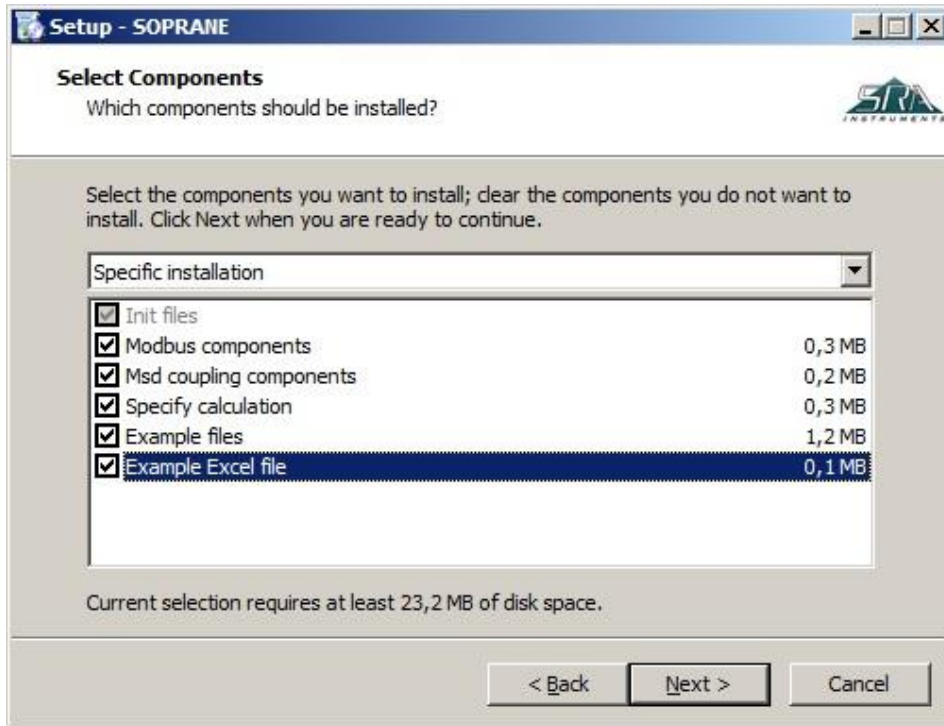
Setup - SOPRANE

Select Components
Which components should be installed?

SRA INSTRUMENTS

Select the components you want to install; clear the components you do not want to install. Click Next when you are ready to continue.

Specific installation

| | |
|---|---|
| Init files | |
| Modbus components | 0,3 MB |
| Msd coupling components | 0,2 MB |
| Specify calculation | 0,3 MB |
| Example files | 1,2 MB |
| Example Excel file | 0,1 MB |

Current selection requires at least 23,2 MB of disk space.

< Back Next > Cancel